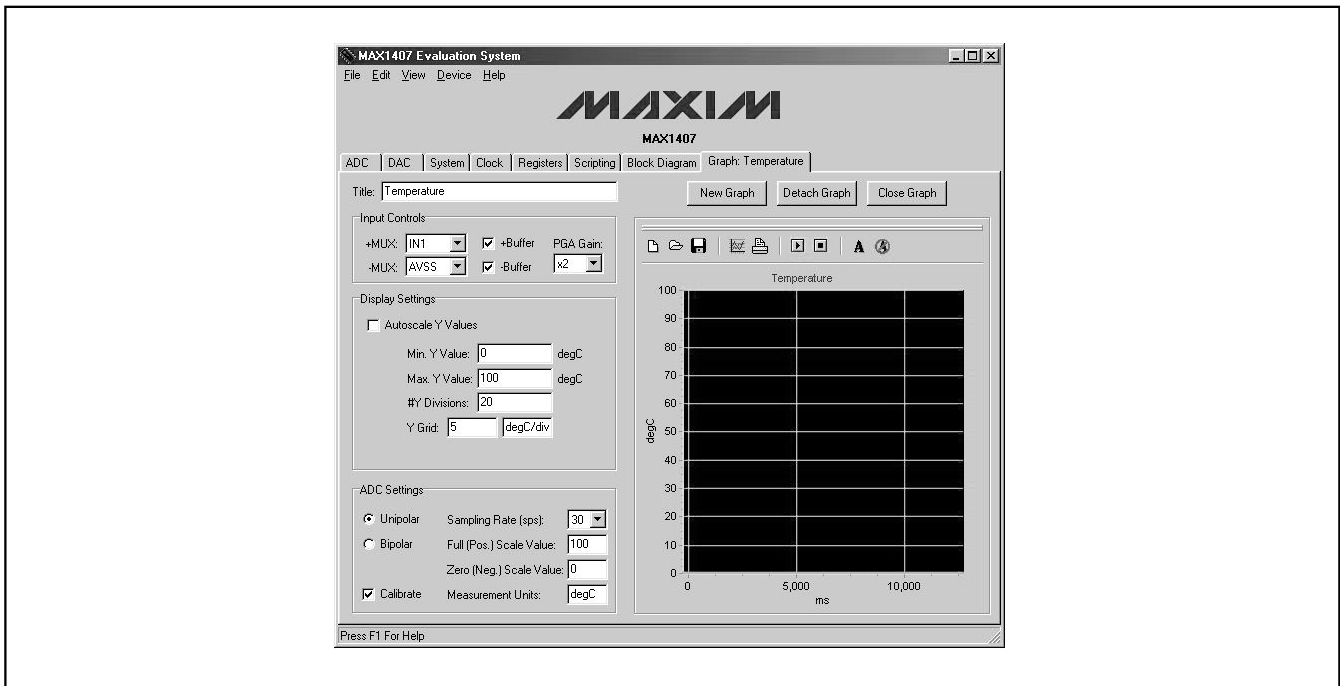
MAX1407 Evaluation System

File Edit View Device Help

MAXIM

MAX1407

ADC | DAC | System | Clock | Registers | Scripting | Block Diagram | Graph: Temperature

Title: Temperature

New Graph | Detach Graph | Close Graph

Input Controls

+MUX: IN1 +Buffer PGA Gain:

-MUX: AVSS -Buffer x2

Display Settings

Autoscale Y Values

Min. Y Value: 0 degC

Max. Y Value: 100 degC

#Y Divisions: 20

Y Grid: 5 degC/div

ADC Settings

Unipolar Sampling Rate (sps): 30

Bipolar Full (Pos.) Scale Value: 100

Zero (Neg.) Scale Value: 0

Calibrate Measurement Units: degC

Temperature

100
90
80
70
60
50
40
30
20
10
0

degC

0 5,000 10,000

ms

Press F1 For Help